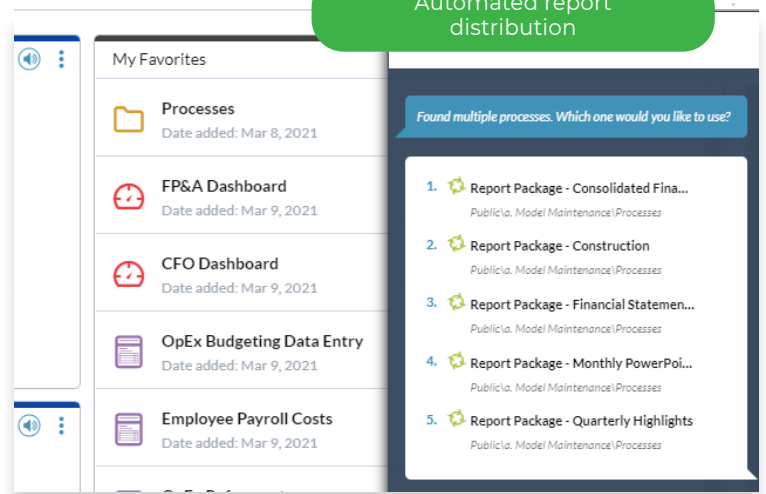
Automated report distribution

My Favorites

Processes
Date added: Mar 8, 2021

FP&A Dashboard
Date added: Mar 9, 2021

CFO Dashboard
Date added: Mar 9, 2021

OpEx Budgeting Data Entry
Date added: Mar 9, 2021

Employee Payroll Costs
Date added: Mar 9, 2021

Found multiple processes. Which one would you like to use?

1. Report Package - Consolidated Fina...
Public\a. Model Maintenance\Processes

2. Report Package - Construction
Public\a. Model Maintenance\Processes

3. Report Package - Financial Statemen...
Public\a. Model Maintenance\Processes

4. Report Package - Monthly PowerPoi...
Public\a. Model Maintenance\Processes

5. Report Package - Quarterly Highlights
Public\a. Model Maintenance\Processes